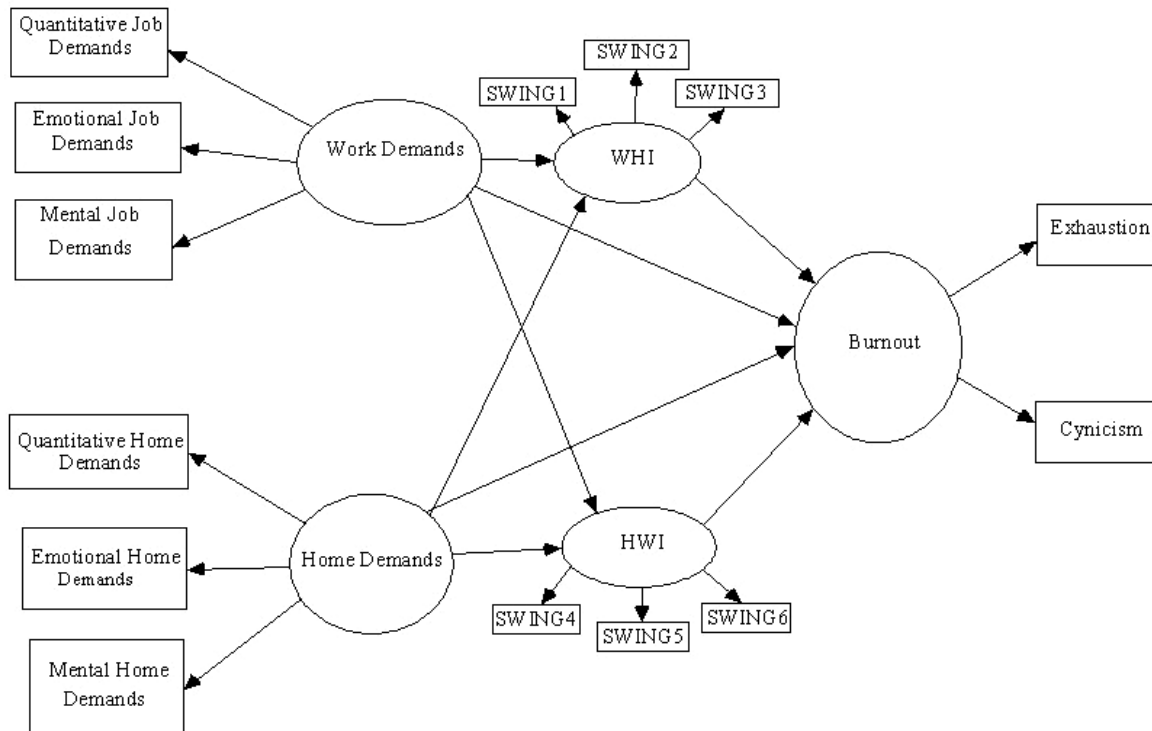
Quantitative Job Demands

Emotional Job Demands

Mental Job Demands

Work Demands

SWING2

SWING1

SWING3

WHI

Exhaustion

Burnout

Cynicism

Quantitative Home Demands

Emotional Home Demands

Mental Home Demands

Home Demands

HWI

SWING4

SWING5

SWING6